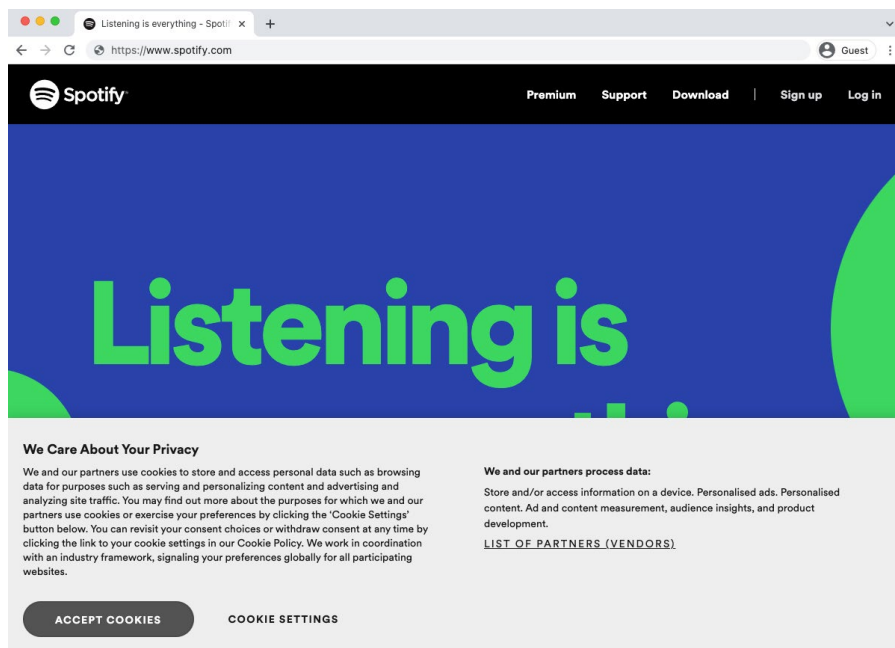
Listening is everything - Spotif ×
+
https://www.spotify.com
Guest

Spotify
Premium
Support
Download
Sign up
Log in

Listening is

We Care About Your Privacy

We and our partners use cookies to store and access personal data such as browsing data for purposes such as serving and personalizing content and advertising and analyzing site traffic. You may find out more about the purposes for which we and our partners use cookies or exercise your preferences by clicking the 'Cookie Settings' button below. You can revisit your consent choices or withdraw consent at any time by clicking the link to your cookie settings in our Cookie Policy. We work in coordination with an industry framework, signaling your preferences globally for all participating websites.

We and our partners process data:

Store and/or access information on a device. Personalised ads. Personalised content. Ad and content measurement, audience insights, and product development.

LIST OF PARTNERS (VENDORS)

ACCEPT COOKIES
COOKIE SETTINGS